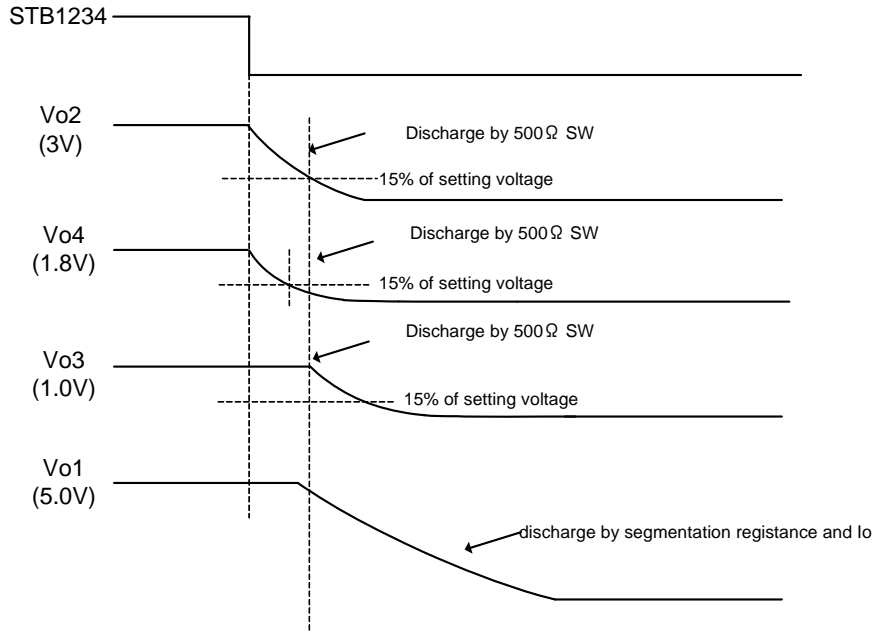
STB1234

Vo2
(3V)

Discharge by 500Ω SW

15% of setting voltage

Vo4
(1.8V)

Discharge by 500Ω SW

15% of setting voltage

Discharge by 500Ω SW

Vo3
(1.0V)

15% of setting voltage

Vo1
(5.0V)

discharge by segmentation registance and Io